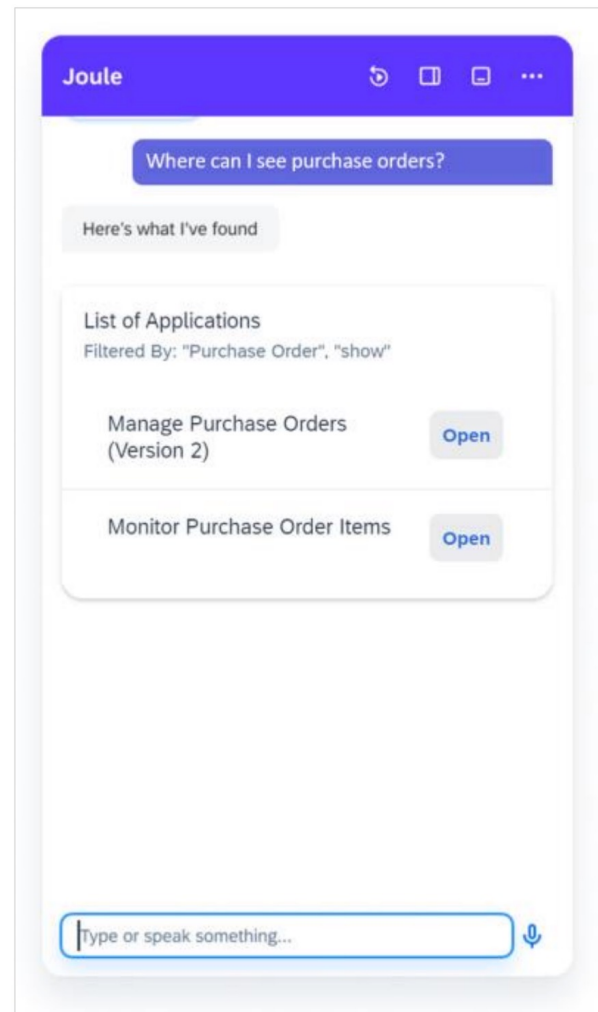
Joule

Where can I see purchase orders?

Here's what I've found

List of Applications
Filtered By: "Purchase Order", "show"

Manage Purchase Orders (Version 2)
Open

Monitor Purchase Order Items
Open

Type or speak something...